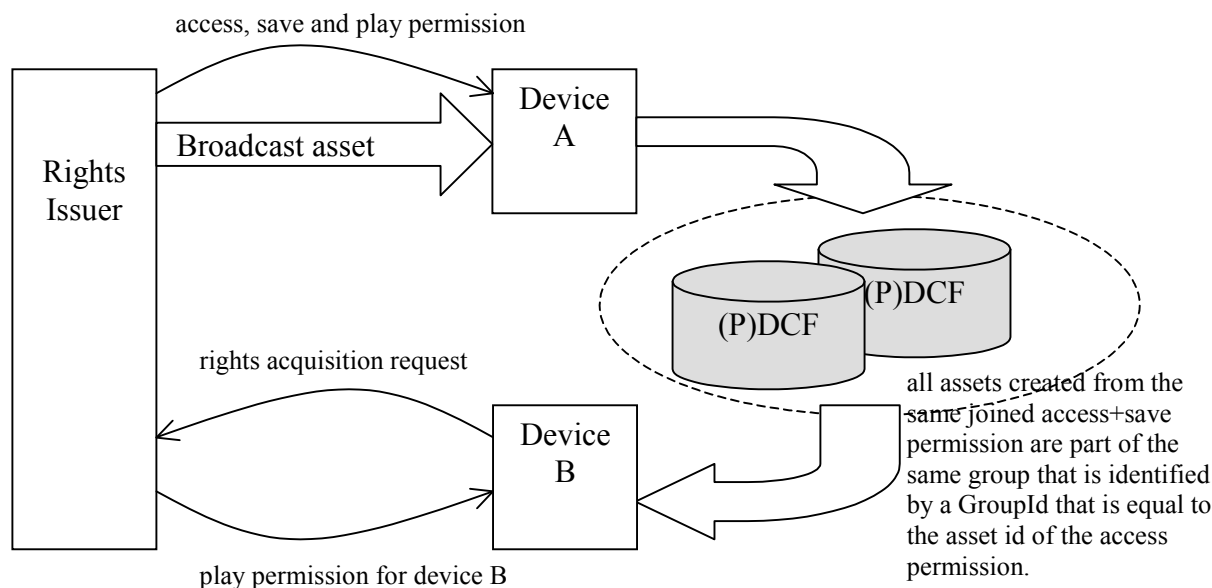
access, save and play permission

Rights Issuer

Broadcast asset

Device A

(P)DCF

(P)DCF

rights acquisition request

Device B

all assets created from the same joined access+save permission are part of the same group that is identified by a GroupId that is equal to the asset id of the access permission.

play permission for device B